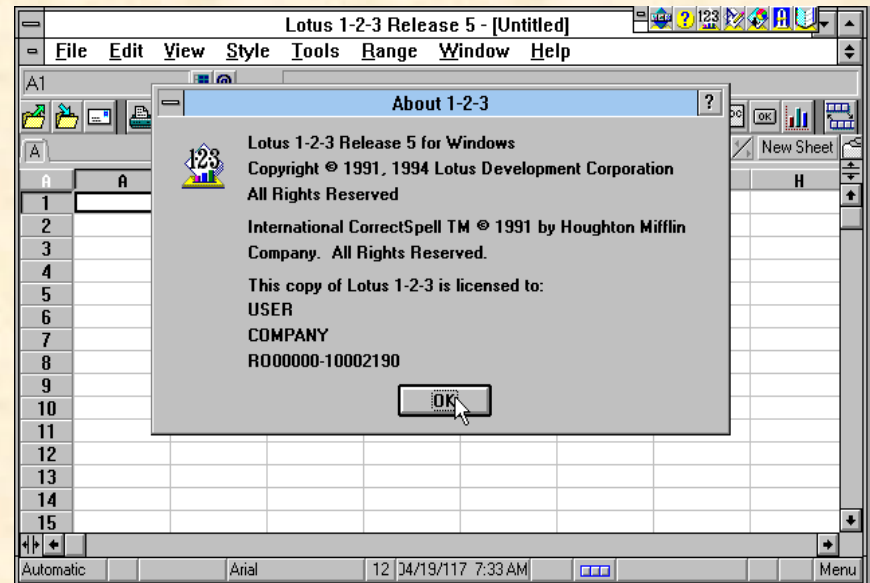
Lotus 1-2-3 Release 5 - [Untitled]

File Edit View Style Tools Range Window Help

A1

A

New Sheet

A H

1
2
3
4
5
6
7
8
9
10
11
12
13
14
15

About 1-2-3

Lotus 1-2-3 Release 5 for Windows
Copyright © 1991, 1994 Lotus Development Corporation
All Rights Reserved

International CorrectSpell TM © 1991 by Houghton Mifflin Company. All Rights Reserved.

This copy of Lotus 1-2-3 is licensed to:
USER
COMPANY
RO00000-10002190

OK

Automatic | Arial | 12 | 04/19/117 7:33 AM | Menu